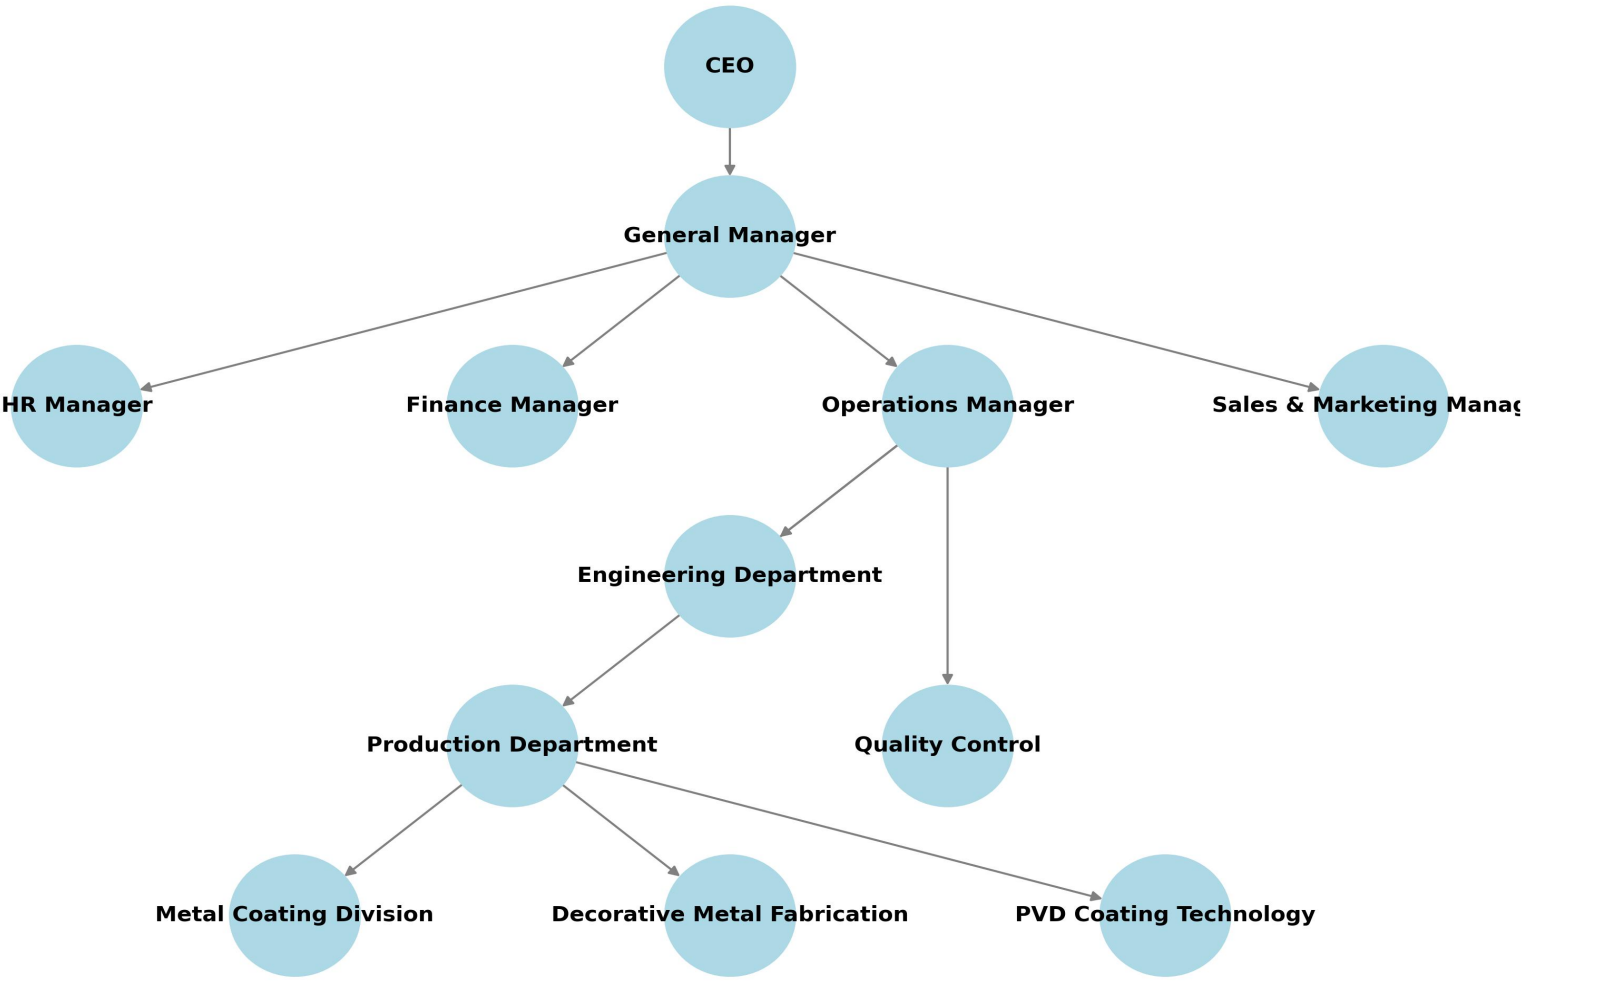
CEO

General Manager

HR Manager

Finance Manager

Operations Manager

Sales & Marketing Manag

Engineering Department

Production Department

Quality Control

Metal Coating Division

Decorative Metal Fabrication

PVD Coating Technology